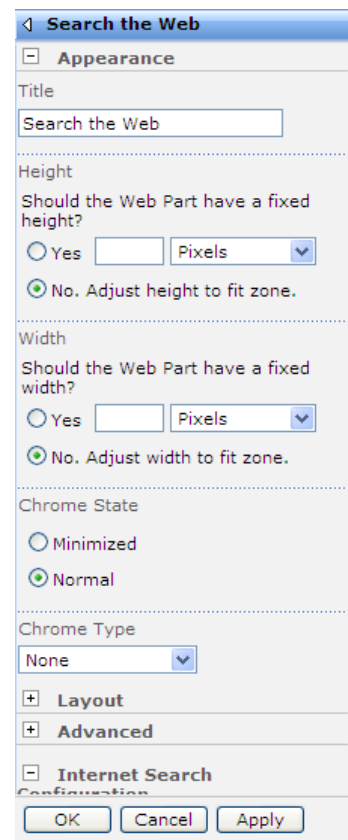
Search the Web

Appearance

Title

Search the Web

Height

Should the Web Part have a fixed height?

Yes

Pixels

No. Adjust height to fit zone.

Width

Should the Web Part have a fixed width?

Yes

Pixels

No. Adjust width to fit zone.

Chrome State

Minimized

Normal

Chrome Type

None

Layout

Advanced

Internet Search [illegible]

OK Cancel Apply